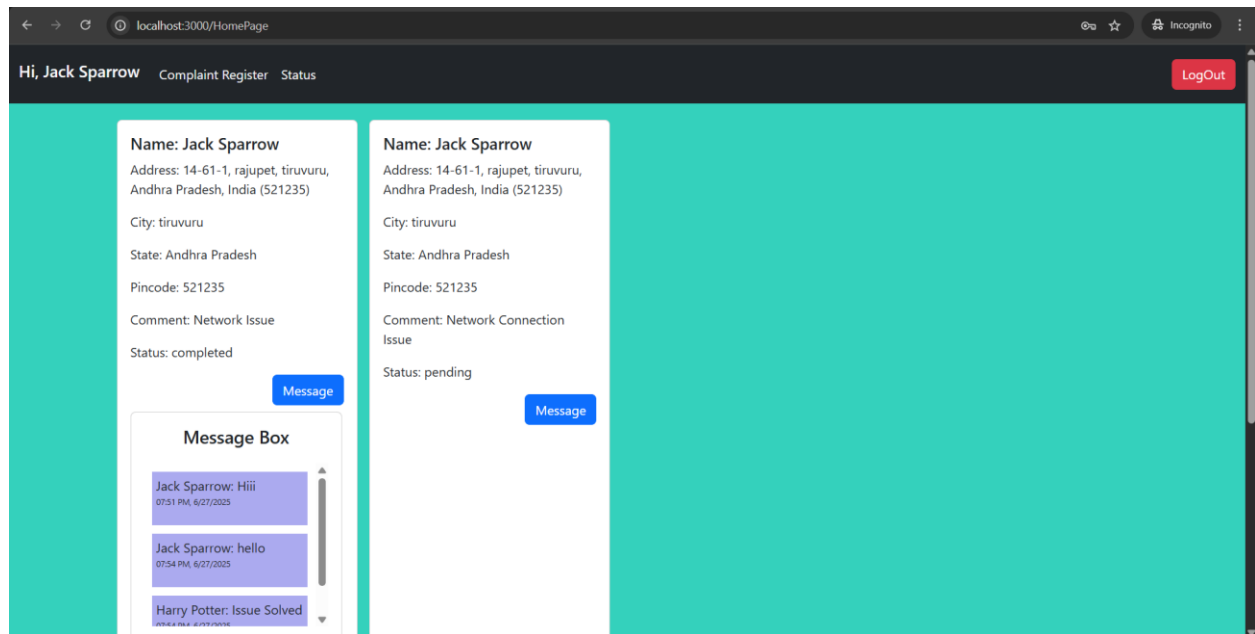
localhost:3000/HomePage

Incognito

Hi, Jack Sparrow Complaint Register Status

LogOut

Name: Jack Sparrow

Address: 14-61-1, rajupet, tiruvuru, Andhra Pradesh, India (521235)

City: tiruvuru

State: Andhra Pradesh

Pincode: 521235

Comment: Network Issue

Status: completed

Message

Message Box

Jack Sparrow: Hiii
07:51 PM, 6/27/2025

Jack Sparrow: hello
07:54 PM, 6/27/2025

Harry Potter: Issue Solved
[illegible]

Name: Jack Sparrow

Address: 14-61-1, rajupet, tiruvuru, Andhra Pradesh, India (521235)

City: tiruvuru

State: Andhra Pradesh

Pincode: 521235

Comment: Network Connection Issue

Status: pending

Message